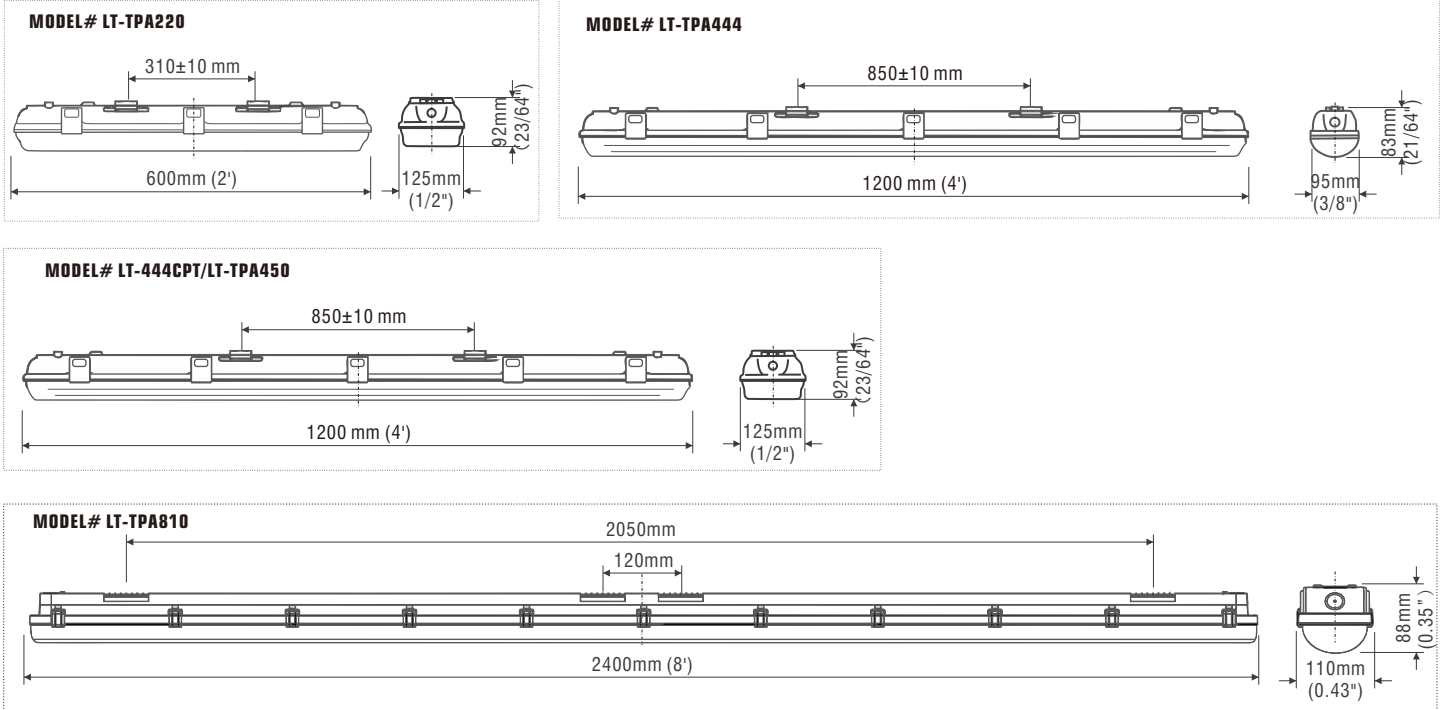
MODEL# LT-TPA220

310±10 mm

600mm (2')

92mm (23/64")

125mm (1/2")

MODEL# LT-TPA444

850±10 mm

1200 mm (4')

83mm (21/64")

95mm (3/8")

MODEL# LT-444CPT/LT-TPA450

850±10 mm

1200 mm (4')

92mm (23/64")

125mm (1/2")

MODEL# LT-TPA810

2050mm

120mm

2400mm (8')

88mm (0.35")

110mm (0.43")